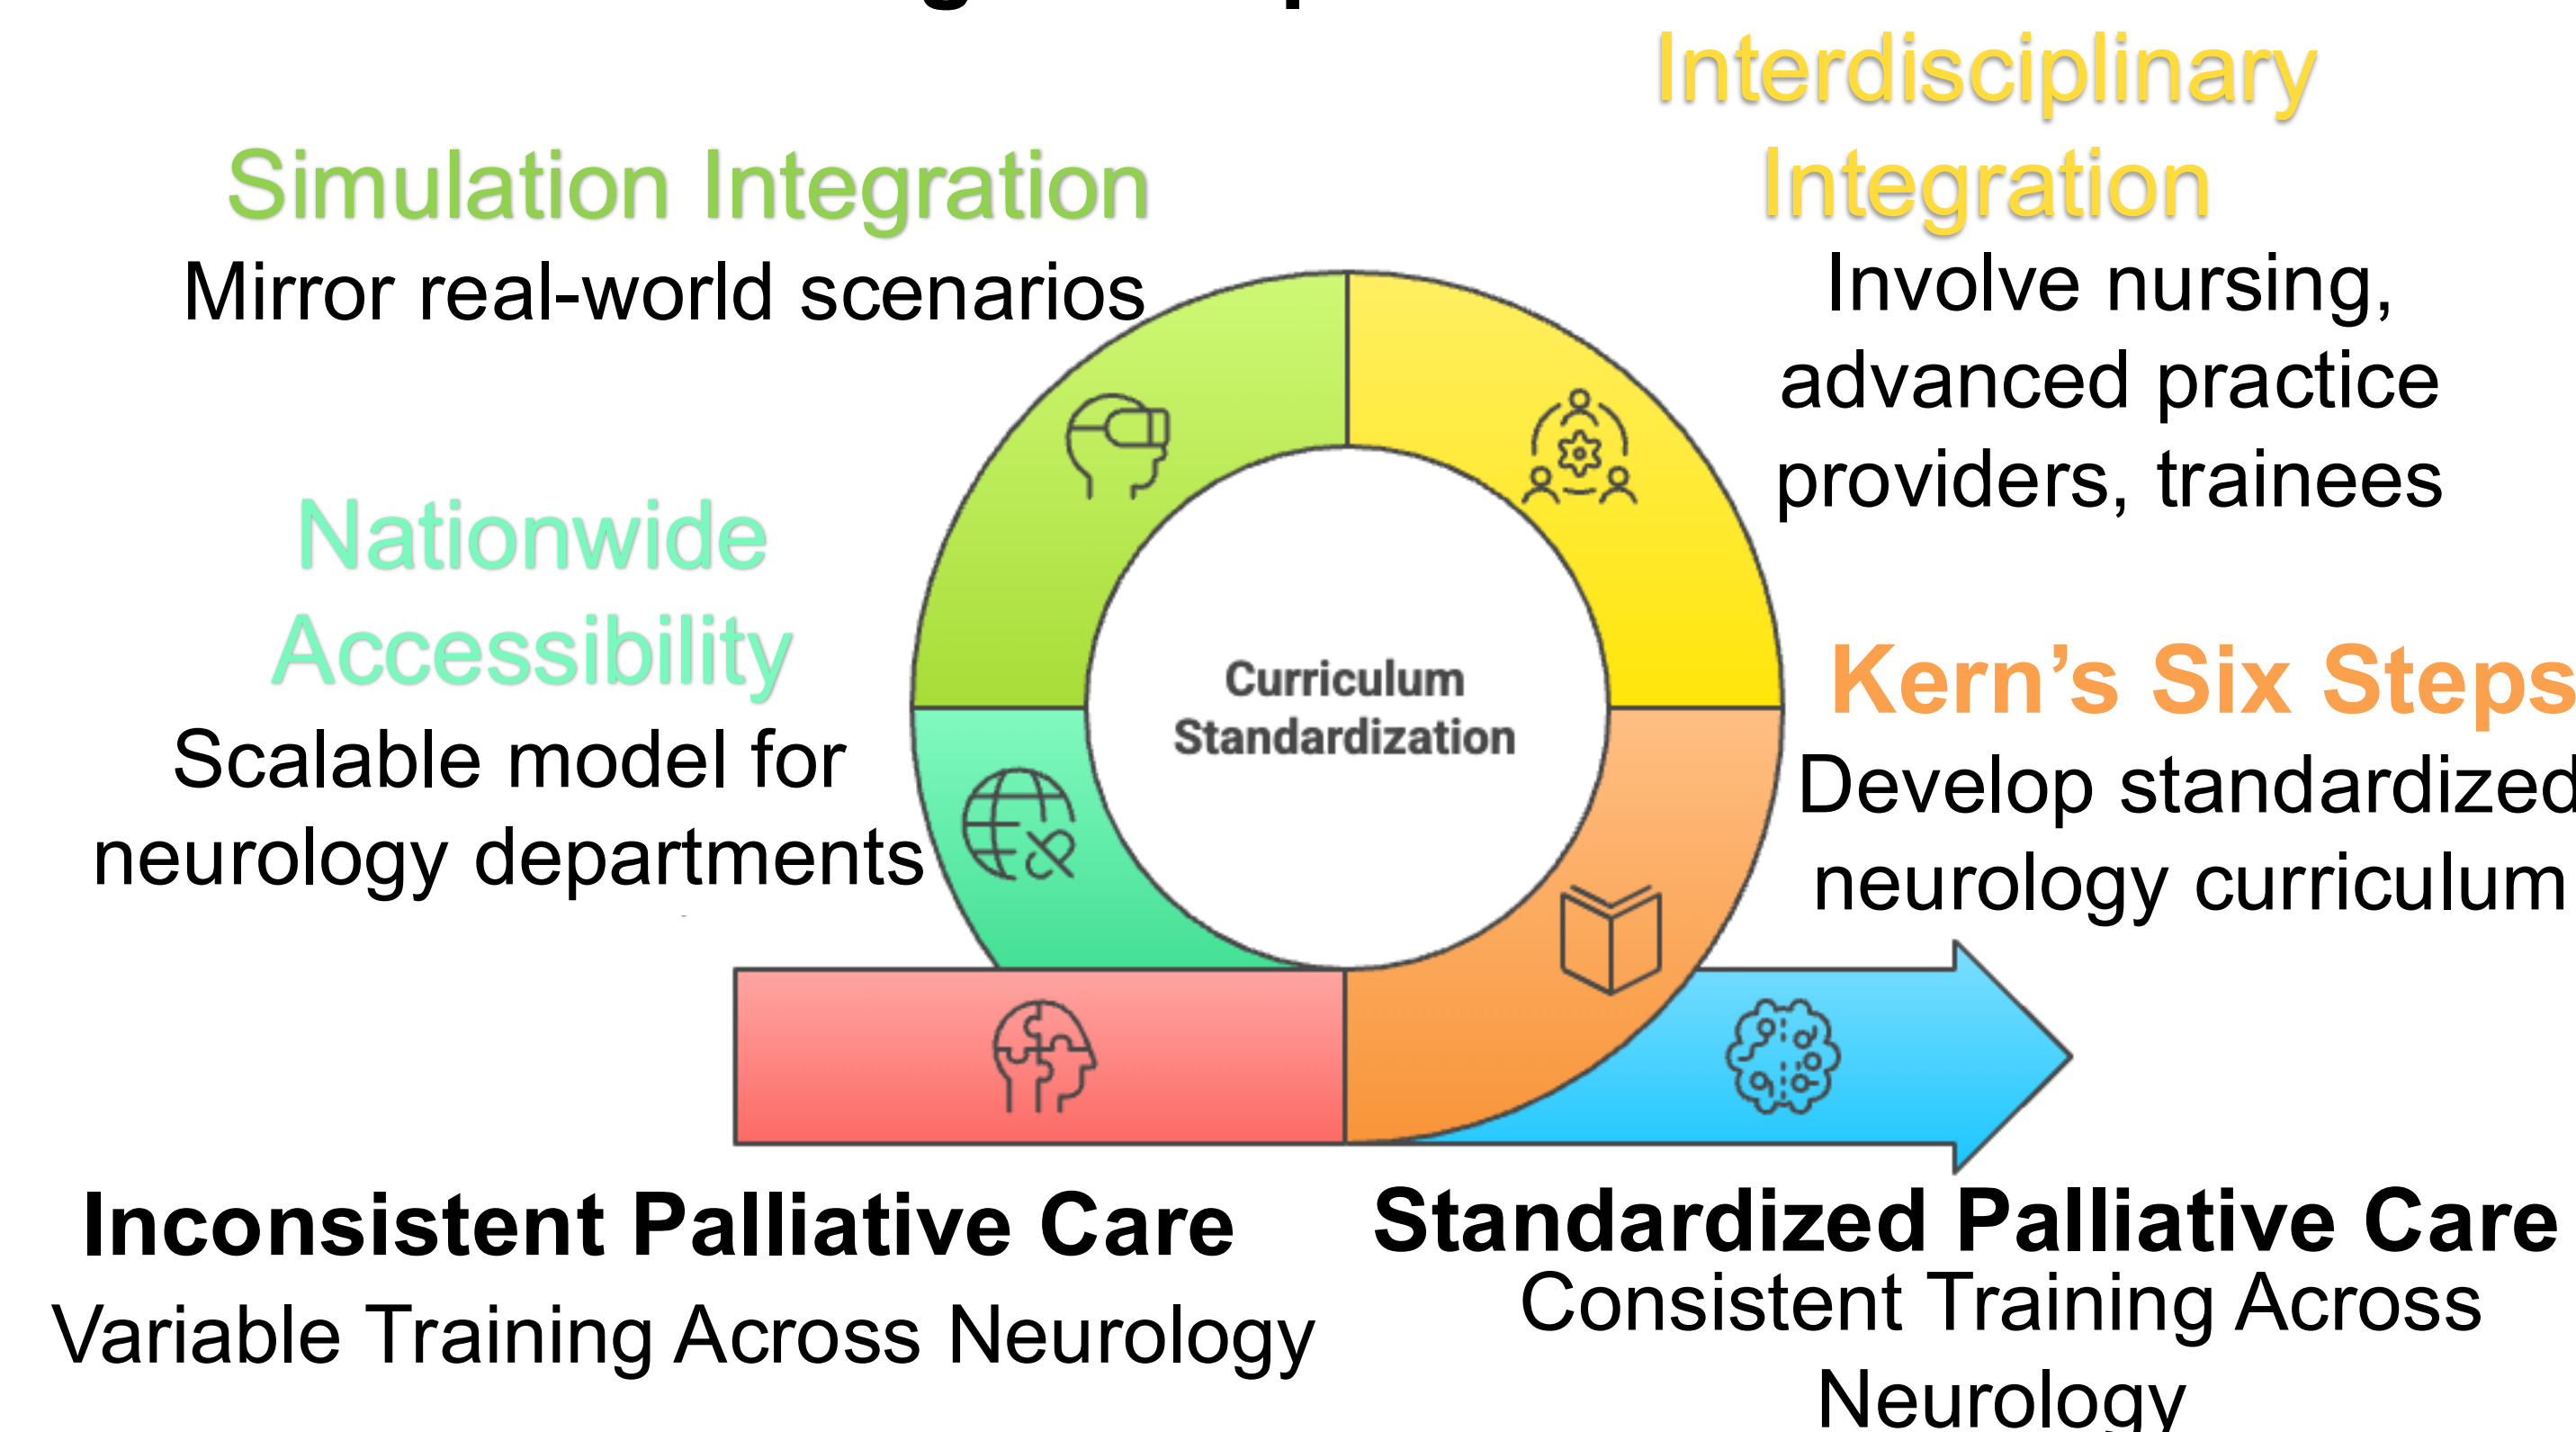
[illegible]

Simulation Integration
Mirror real-world scenarios

Interdisciplinary Integration
Involve nursing, advanced practice providers, trainees

Nationwide Accessibility
Scalable model for neurology departments

Curriculum Standardization

Kern's Six Steps
Develop standardized neurology curriculum

Inconsistent Palliative Care
Variable Training Across Neurology

Standardized Palliative Care
Consistent Training Across Neurology